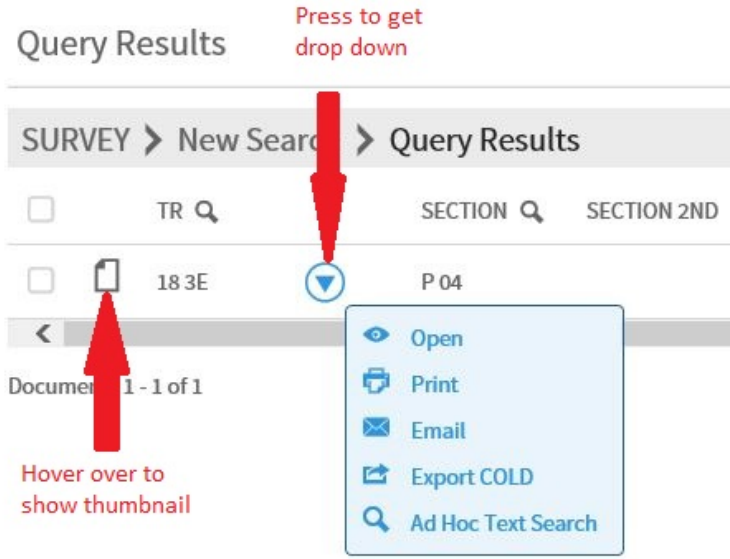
Query Results

Press to get drop down

SURVEY > New Searc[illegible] > Query Results

TR

SECTION

SECTION 2ND

18 3E

P 04

Open

Print

Email

Export COLD

Ad Hoc Text Search

Docume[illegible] 1 - 1 of 1

Hover over to show thumbnail